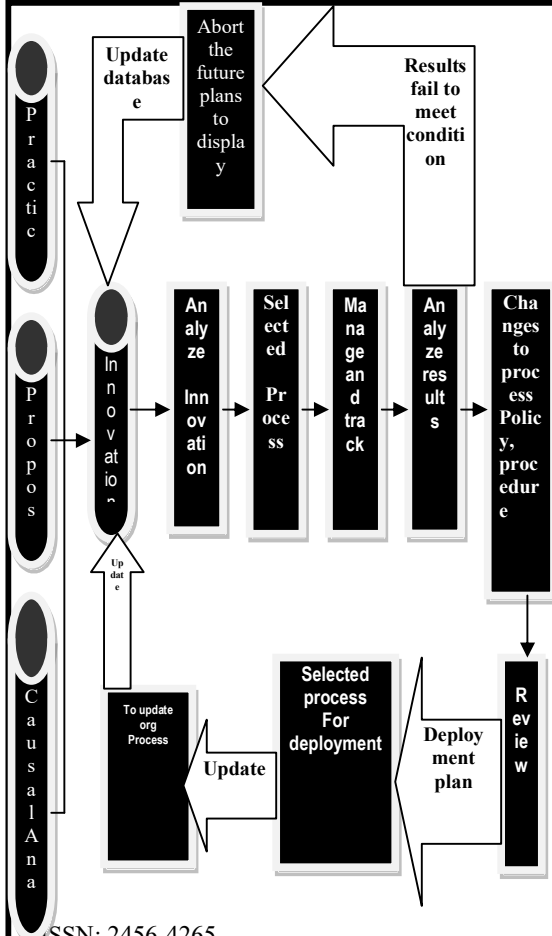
Abort the future plans to display

Update database

Results fail to meet condition

Practic

Innovation

Analyze Innovation

Selected Process

Manage and track

Analyze results

Changes to process Policy, procedure

Propos

Update

Review

CausalAna

To update org Process

Update

Selected process For deployment

Deployment plan

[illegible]SSN: 2456-4265